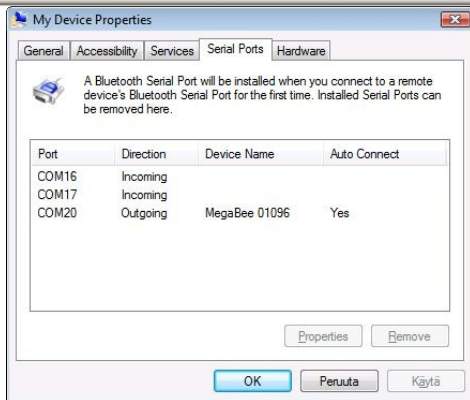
My Device Properties

General | Accessibility | Services | Serial Ports | Hardware

A Bluetooth Serial Port will be installed when you connect to a remote device's Bluetooth Serial Port for the first time. Installed Serial Ports can be removed here.

| Port | Direction | Device Name | Auto Connect |
|---|---|---|---|
| COM16 | Incoming | | |
| COM17 | Incoming | | |
| COM20 | Outgoing | MegaBee 01096 | Yes |

Properties | Remove

OK | Peruuta | Käytä